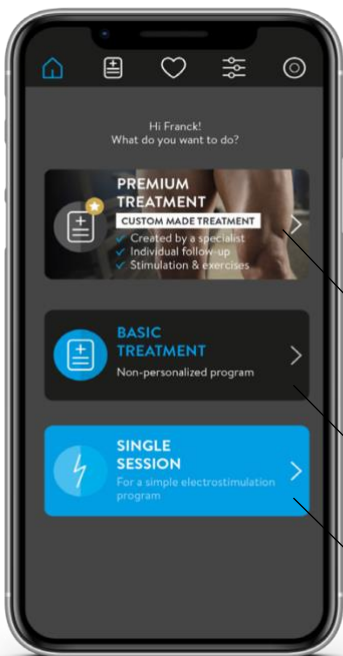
Hi Franck!
What do you want to do?

PREMIUM TREATMENT
CUSTOM MADE TREATMENT
✓ Created by a specialist
✓ Individual follow-up
✓ Stimulation & exercises

BASIC TREATMENT
Non-personalized program

SINGLE SESSION
For a simple electrostimulation program